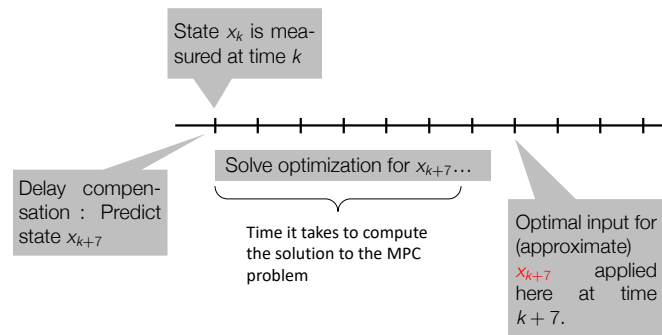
State $x_k$ is measured at time $k$

Delay compensation : Predict state $x_{k+7}$

Solve optimization for $x_{k+7}$...

Time it takes to compute the solution to the MPC problem

Optimal input for (approximate) $x_{k+7}$ applied here at time $k+7$.